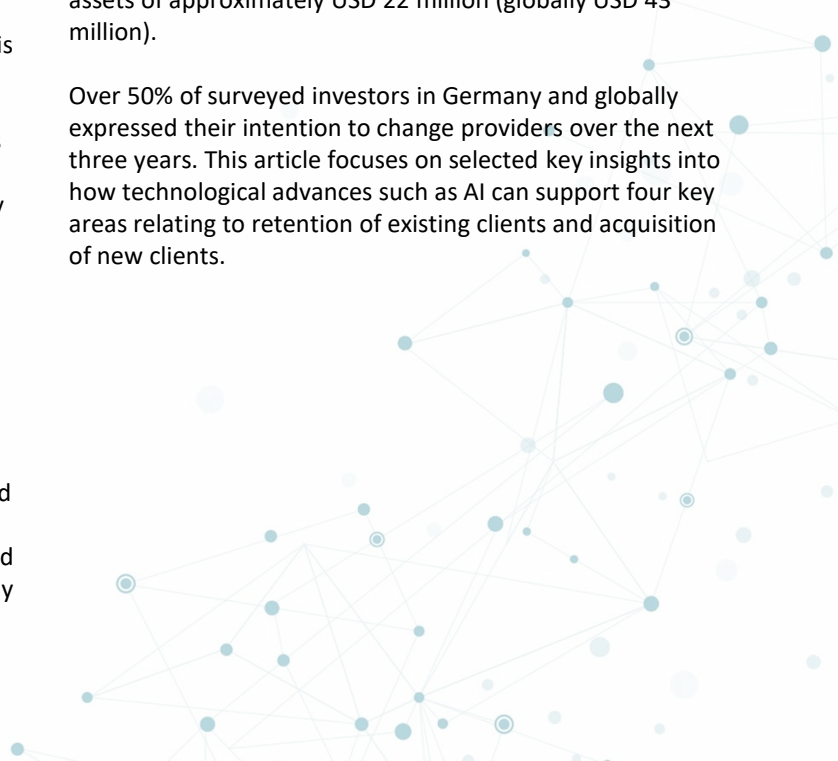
is

y

d

d
y

assets of approximately USD 22 million (globally USD 43 million).

Over 50% of surveyed investors in Germany and globally expressed their intention to change providers over the next three years. This article focuses on selected key insights into how technological advances such as AI can support four key areas relating to retention of existing clients and acquisition of new clients.